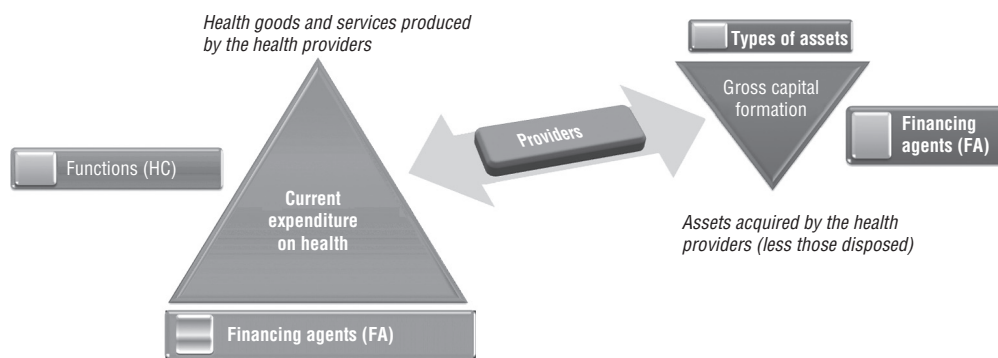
Health goods and services produced by the health providers

Types of assets

Gross capital formation

Financing agents (FA)

Providers

Functions (HC)

Current expenditure on health

Assets acquired by the health providers (less those disposed)

Financing agents (FA)